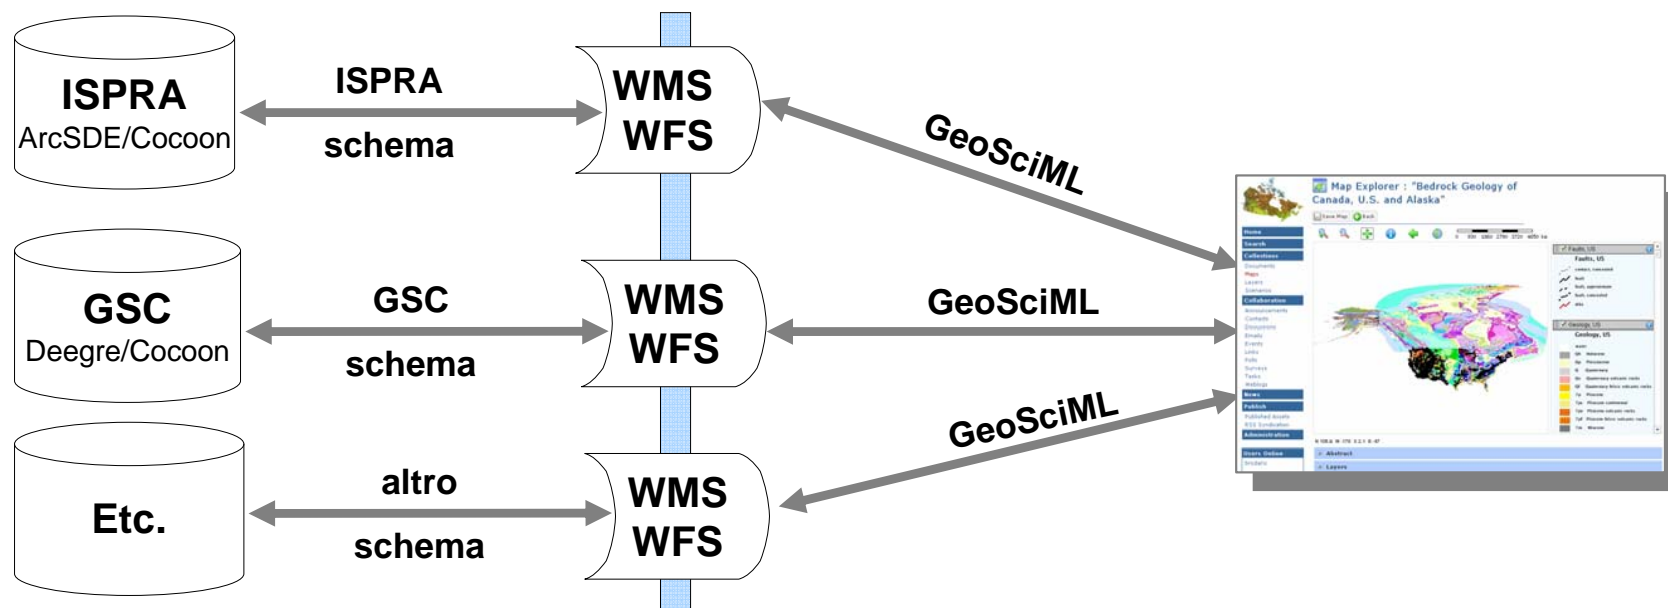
ISPRA
ArcSDE/Cocoon

ISPRA
schema

WMS
WFS

GeoSciML

GSC
Deegre/Cocoon

GSC
schema

WMS
WFS

GeoSciML

Etc.

altro
schema

WMS
WFS

GeoSciML

Map Explorer : "Bedrock Geology of Canada, U.S. and Alaska"